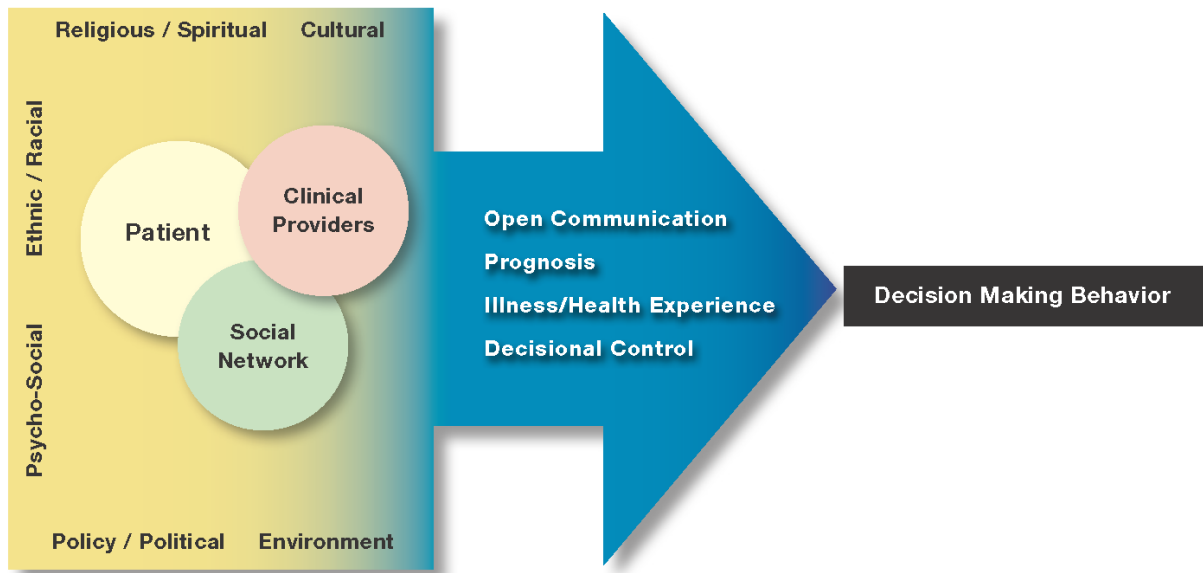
Religious / Spiritual Cultural

Ethnic / Racial

Patient

Clinical Providers

Social Network

Psycho-Social

Policy / Political Environment

Open Communication
Prognosis
Illness/Health Experience
Decisional Control

Decision Making Behavior